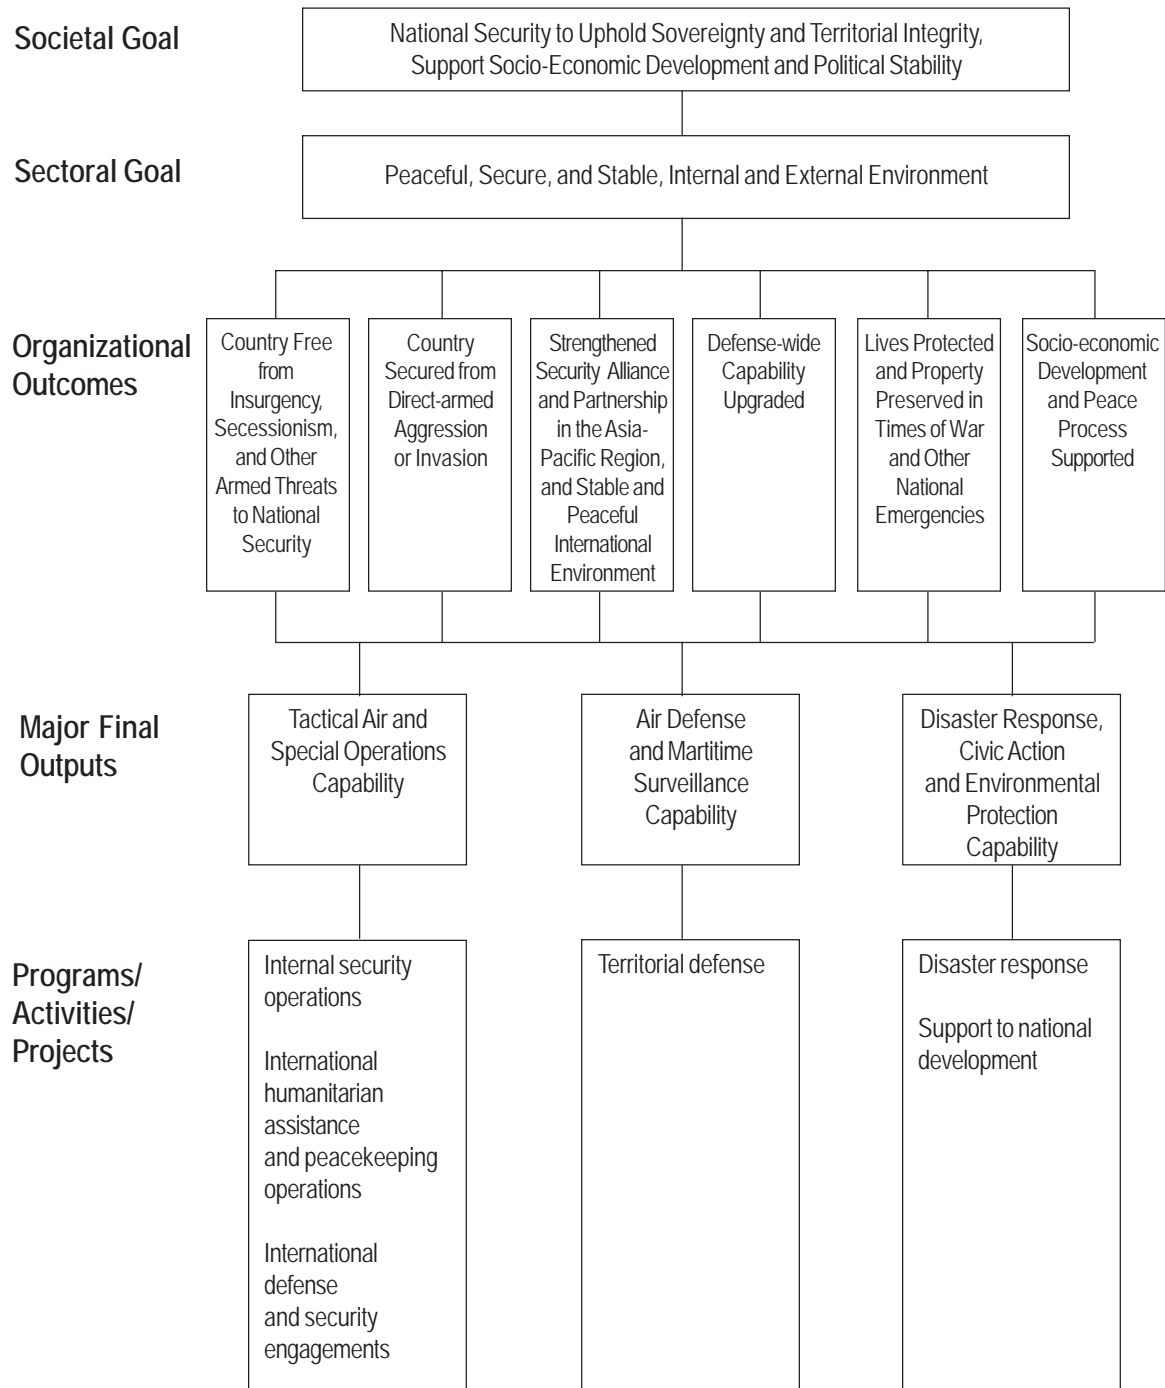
Societal Goal

National Security to Uphold Sovereignty and Territorial Integrity, Support Socio-Economic Development and Political Stability

Sectoral Goal

Peaceful, Secure, and Stable, Internal and External Environment

Organizational Outcomes

Country Free from Insurgency, Secessionism, and Other Armed Threats to National Security

Country Secured from Direct-armed Aggression or Invasion

Strengthened Security Alliance and Partnership in the Asia-Pacific Region, and Stable and Peaceful International Environment

Defense-wide Capability Upgraded

Lives Protected and Property Preserved in Times of War and Other National Emergencies

Socio-economic Development and Peace Process Supported

Major Final Outputs

Tactical Air and Special Operations Capability

Air Defense and Martitime Surveillance Capability

Disaster Response, Civic Action and Environmental Protection Capability

Programs/ Activities/ Projects

Internal security operations

International humanitarian assistance and peacekeeping operations

International defense and security engagements

Territorial defense

Disaster response

Support to national development